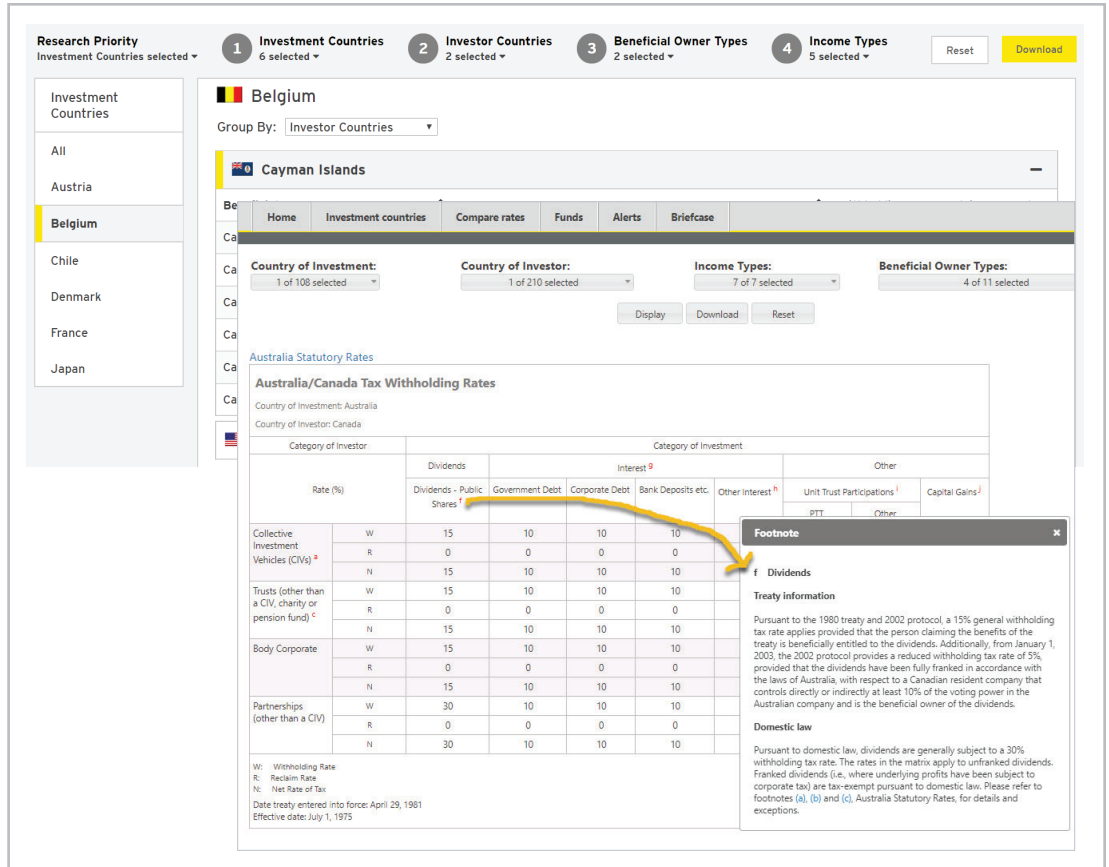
Research Priority
Investment Countries selected ▾

1 Investment Countries
6 selected ▾

2 Investor Countries
2 selected ▾

3 Beneficial Owner Types
2 selected ▾

4 Income Types
5 selected ▾

Reset

Download

Investment Countries

All

Austria

Belgium

Chile

Denmark

France

Japan

Belgium

Group By: Investor Countries

Cayman Islands

Be

Ca

Ca

Ca

Ca

Ca

Ca

Home | Investment countries | Compare rates | Funds | Alerts | Briefcase

Country of Investment:
1 of 108 selected

Country of Investor:
1 of 210 selected

Income Types:
7 of 7 selected

Beneficial Owner Types:
4 of 11 selected

Display | Download | Reset

Australia Statutory Rates

Australia/Canada Tax Withholding Rates

Country of Investment: Australia

Country of Investor: Canada

| Category of Investor | | Category of Investment | | | | | | |
|---|---|---|---|---|---|---|---|---|
| Rate (%) | | Dividends | Interest g | | | | Other | |
| | | Dividends - Public Shares f | Government Debt | Corporate Debt | Bank Deposits etc. | Other Interest h | Unit Trust Participations i PTT Other | Capital Gains j |
| Collective Investment Vehicles (CIVs) a | W | 15 | 10 | 10 | 10 | | | |
| | R | 0 | 0 | 0 | 0 | | | |
| | N | 15 | 10 | 10 | 10 | | | |
| Trusts (other than a CIV, charity or pension fund) c | W | 15 | 10 | 10 | 10 | | | |
| | R | 0 | 0 | 0 | 0 | | | |
| | N | 15 | 10 | 10 | 10 | | | |
| Body Corporate | W | 15 | 10 | 10 | 10 | | | |
| | R | 0 | 0 | 0 | 0 | | | |
| | N | 15 | 10 | 10 | 10 | | | |
| Partnerships (other than a CIV) | W | 30 | 10 | 10 | 10 | | | |
| | R | 0 | 0 | 0 | 0 | | | |
| | N | 30 | 10 | 10 | 10 | | | |

W: Withholding Rate
R: Reclaim Rate
N: Net Rate of Tax

Date treaty entered into force: April 29, 1981
Effective date: July 1, 1975

Footnote ×

f Dividends

Treaty information

Pursuant to the 1980 treaty and 2002 protocol, a 15% general withholding tax rate applies provided that the person claiming the benefits of the treaty is beneficially entitled to the dividends. Additionally, from January 1, 2003, the 2002 protocol provides a reduced withholding tax rate of 5%, provided that the dividends have been fully franked in accordance with the laws of Australia, with respect to a Canadian resident company that controls directly or indirectly at least 10% of the voting power in the Australian company and is the beneficial owner of the dividends.

Domestic law

Pursuant to domestic law, dividends are generally subject to a 30% withholding tax rate. The rates in the matrix apply to unfranked dividends. Franked dividends (i.e., where underlying profits have been subject to corporate tax) are tax-exempt pursuant to domestic law. Please refer to footnotes (a), (b) and (c), Australia Statutory Rates, for details and exceptions.